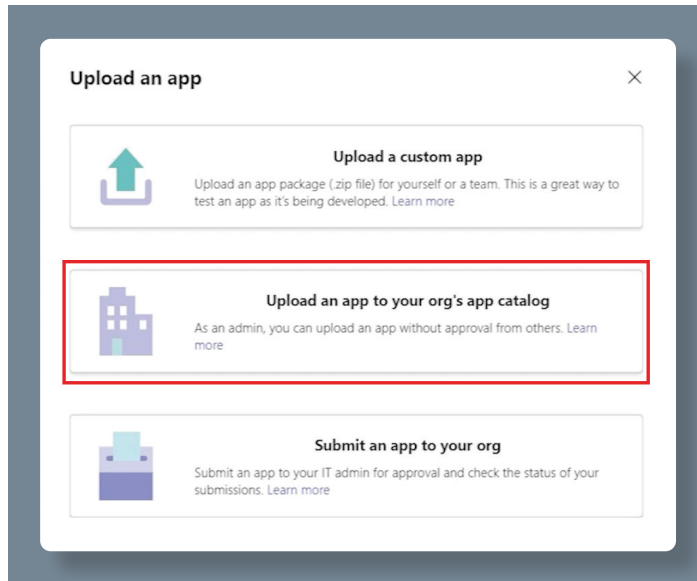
Upload an app

×

Upload a custom app

Upload an app package (.zip file) for yourself or a team. This is a great way to test an app as it's being developed. Learn more

Upload an app to your org's app catalog

As an admin, you can upload an app without approval from others. Learn more

Submit an app to your org

Submit an app to your IT admin for approval and check the status of your submissions. Learn more